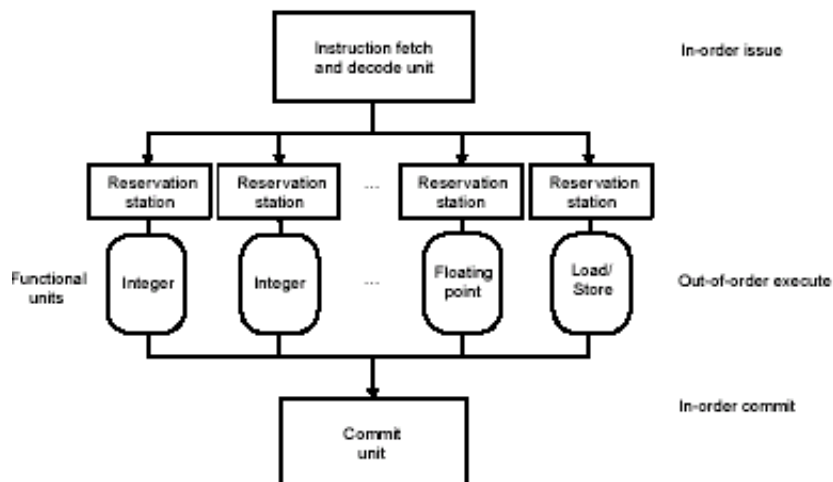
Instruction fetch and decode unit

In-order issue

Reservation station

Reservation station

...

Reservation station

Reservation station

Functional units

Integer

Integer

...

Floating point

Load/ Store

Out-of-order execute

In-order commit

Commit unit